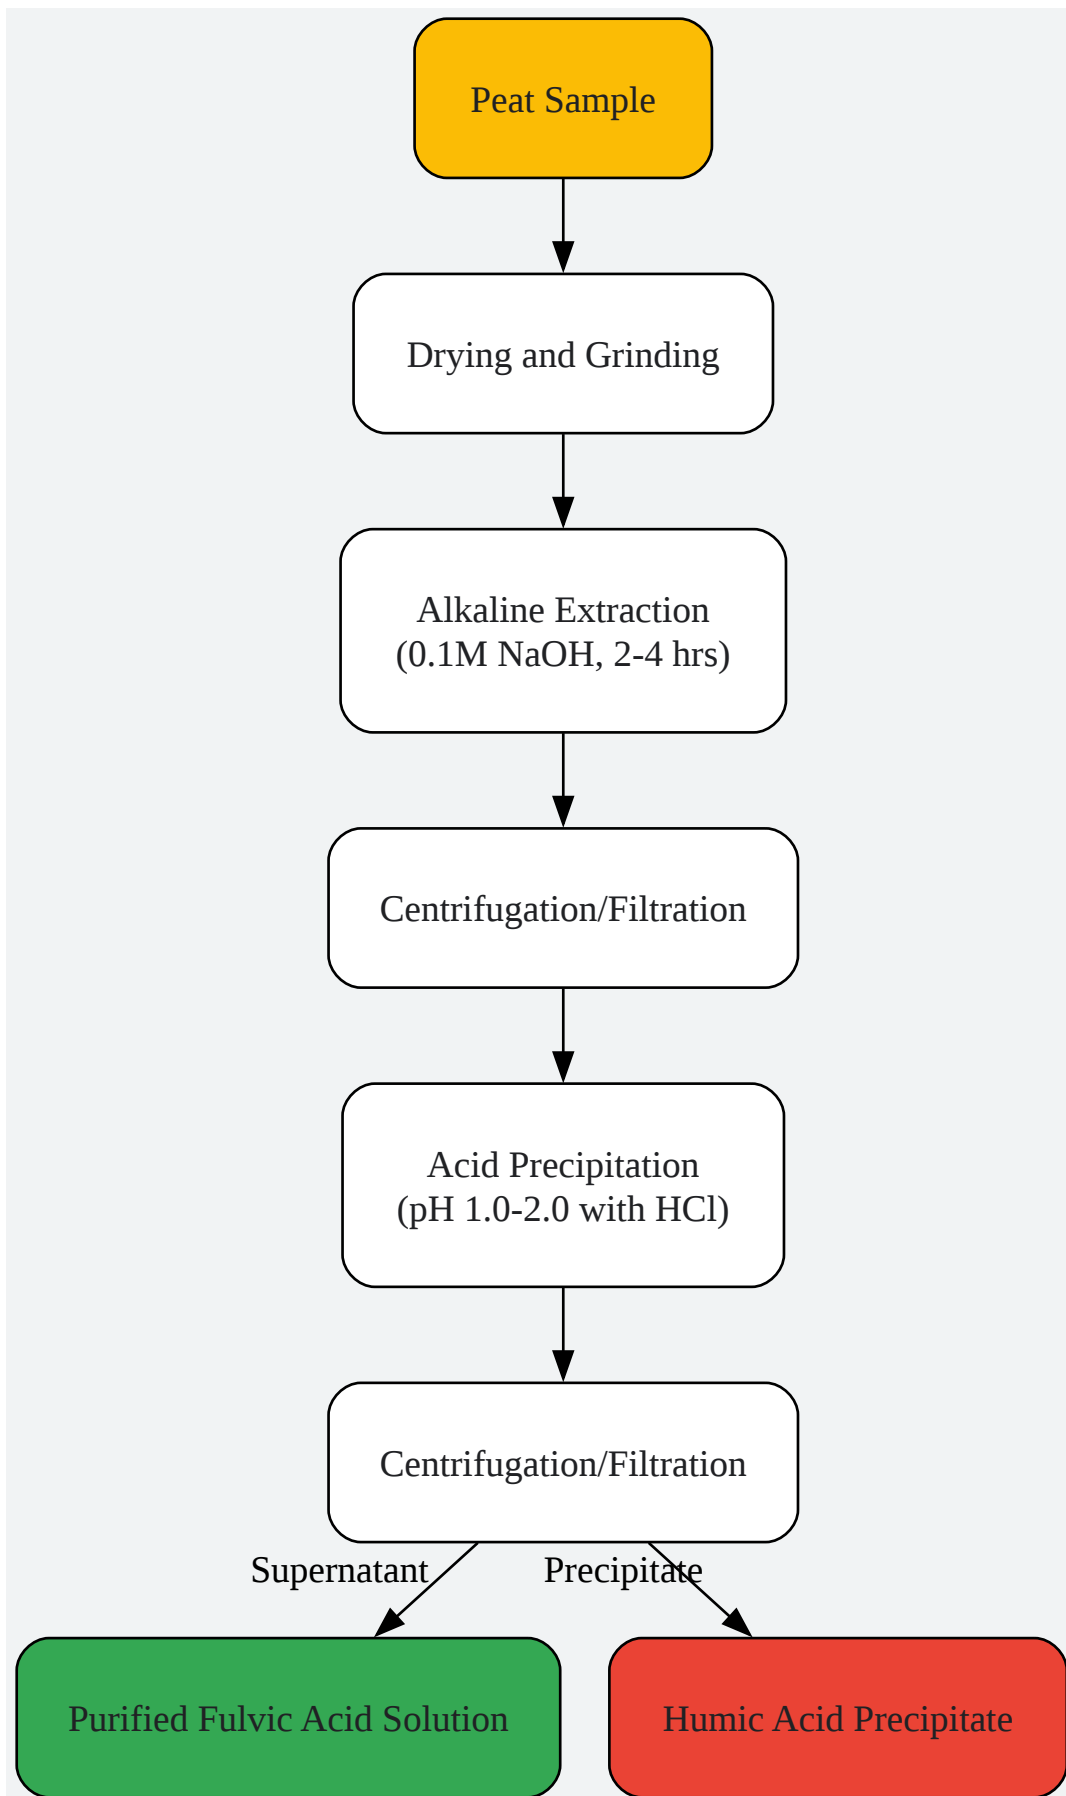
Peat Sample

Drying and Grinding

Alkaline Extraction
(0.1M NaOH, 2-4 hrs)

Centrifugation/Filtration

Acid Precipitation
(pH 1.0-2.0 with HCl)

Centrifugation/Filtration

Supernatant

Precipitate

Purified Fulvic Acid Solution

Humic Acid Precipitate